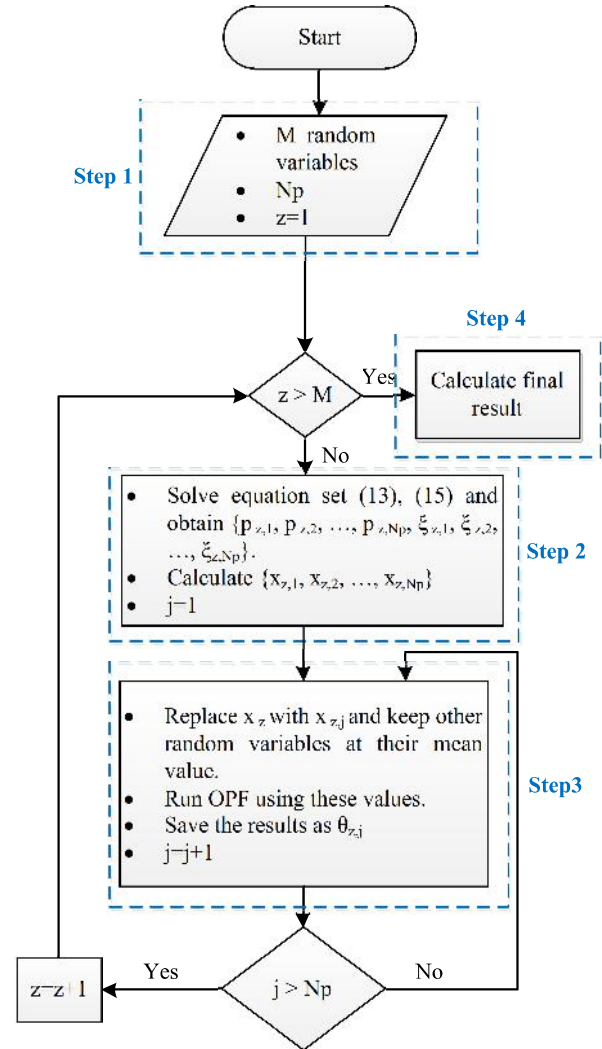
Start

Step 1

- M random variables
- Np
- z=1

Step 4

z > M

Yes

Calculate final result

No

- Solve equation set (13), (15) and obtain $\{p_{z,1}, p_{z,2}, \ldots, p_{z,Np}, \xi_{z,1}, \xi_{z,2}, \ldots, \xi_{z,Np}\}$.
- Calculate $\{x_{z,1}, x_{z,2}, \ldots, x_{z,Np}\}$
- j−1

Step 2

- Replace $x_z$ with $x_{z,j}$ and keep other random variables at their mean value.
- Run OPF using these values.
- Save the results as $\theta_{z,j}$
- j−j+1

Step3

Yes

z−z+1

j > Np

No